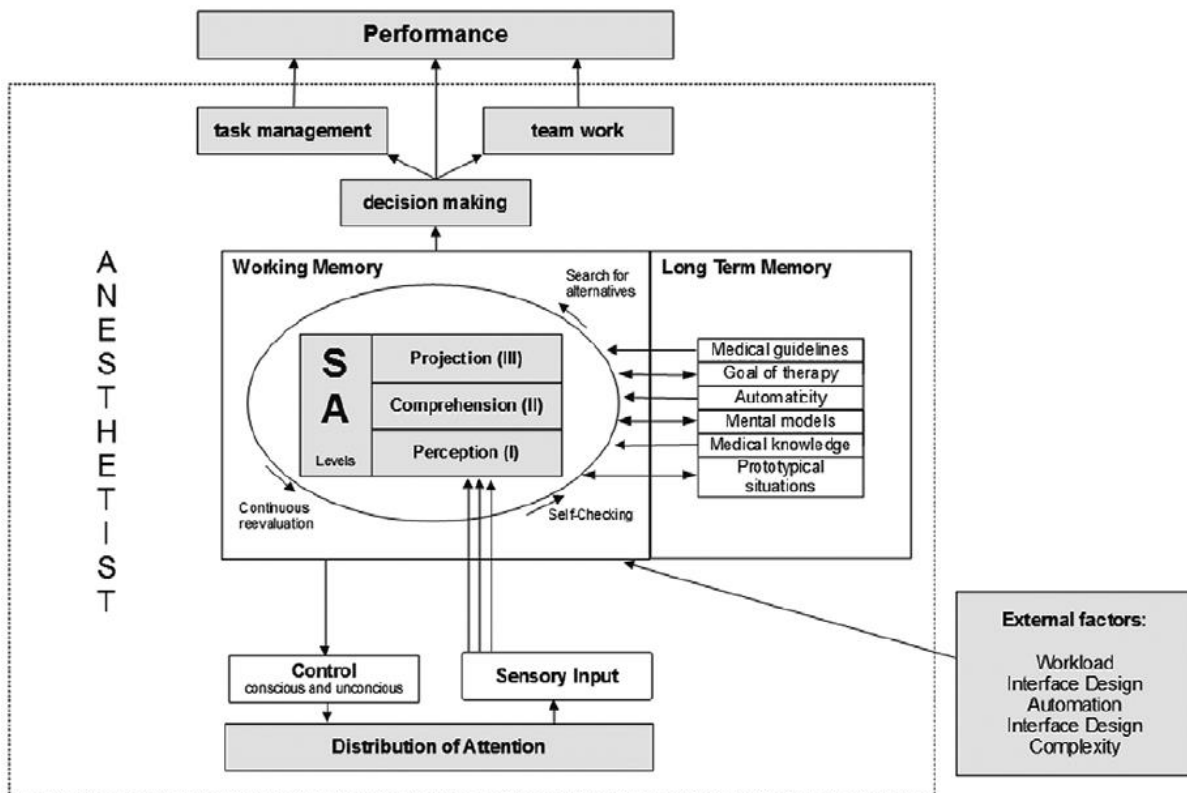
Performance

task management

team work

decision making

A
N
E
S
T
H
E
T
I
S
T

Working Memory

Search for alternatives

Long Term Memory

S
A
Levels

Projection (III)

Comprehension (II)

Perception (I)

Medical guidelines
Goal of therapy
Automaticity
Mental models
Medical knowledge
Prototypical situations

Continuous reevaluation

Self-Checking

Control
conscious and unconcious

Sensory Input

Distribution of Attention

External factors:

Workload
Interface Design
Automation
Interface Design
Complexity